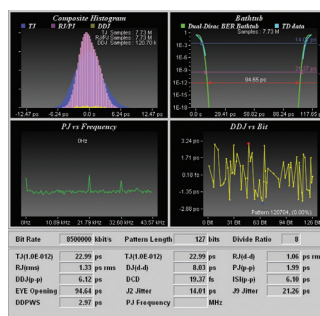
Composite Histogram
TJ RJ/PJ DDJ
TJ Samples : 7.73 M
RJ/PJ Samples : 7.73 M
DDJ Samples : 120.70 k
-12.47 ps -6.24 ps 0.0 ps 6.24 ps 12.47 ps

Bathtub
Dual-Dirac BER Bathtub TD data
Samples : 7.73 M
1e-00
1e-03
1e-06
1e-09
1e-12
1e-15
1e-18
94.65 ps
0.0 s 29.41 ps 58.82 ps 88.24 ps 117.65

PJ vs Frequency
0Hz
0Hz 10.89 kHz 21.79 kHz 32.68 kHz 43.57 kHz

DDJ vs Bit
3.24 ps
1.70 ps
0.15 ps
-1.39 ps
-2.93 ps
Pattern:120704, (0.00%)
0 bit 31 bit 63 bit 94 bit 126 bit

| Bit Rate | 8500000 kbit/s | Pattern Length | 127 bits | Divide Ratio | 8 |
|---|---|---|---|---|---|
| TJ(1.0E-012) | 22.99 ps | TJ(1.0E-012) | 22.99 ps | RJ(d-d) | 1.06 ps rms |
| RJ(rms) | 1.33 ps rms | DJ(d-d) | 8.03 ps | PJ(p-p) | 1.99 ps |
| DDJ(p-p) | 6.12 ps | DCD | 19.37 fs | ISI(p-p) | 6.18 ps |
| EYE Opening | 94.64 ps | J2 Jitter | 14.01 ps | J9 Jitter | 21.26 ps |
| DDPWS | 2.97 ps | PJ Frequency | | MHz | |